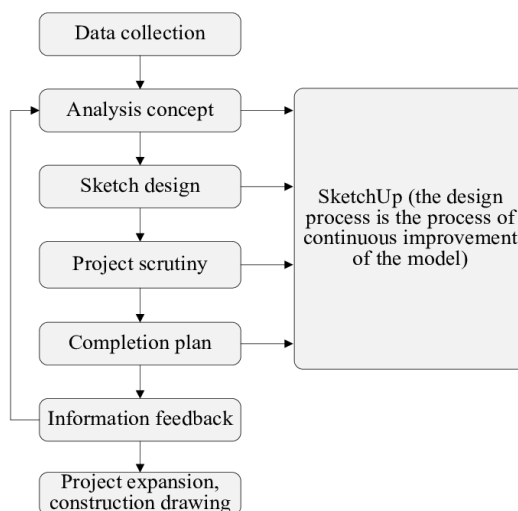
Data collection

Analysis concept

Sketch design

Project scrutiny

Completion plan

Information feedback

Project expansion, construction drawing

SketchUp (the design process is the process of continuous improvement of the model)